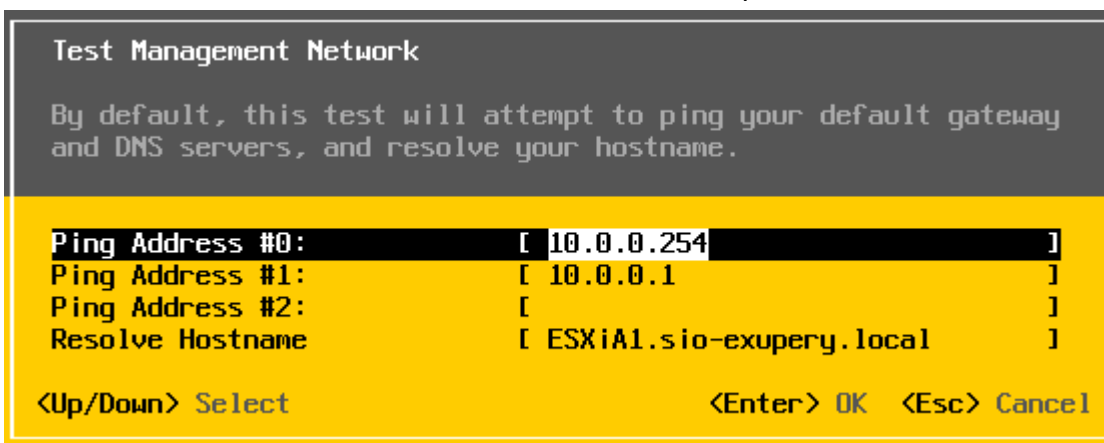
Test Management Network

By default, this test will attempt to ping your default gateway and DNS servers, and resolve your hostname.

Ping Address #0: [ 10.0.0.254 ]
Ping Address #1: [ 10.0.0.1 ]
Ping Address #2: [ ]
Resolve Hostname [ ESXiA1.sio-exupery.local ]

<Up/Down> Select <Enter> OK <Esc> Cancel